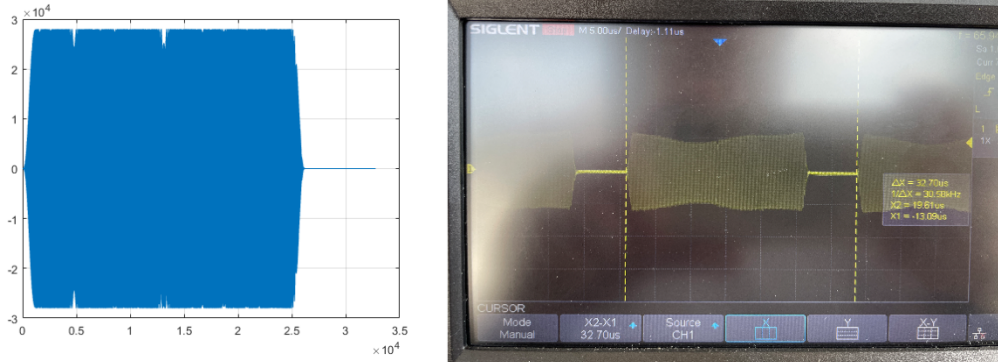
$\times 10^4$
3
2
1
0
-1
-2
-3
0
0.5
1
1.5
2
2.5
3
3.5
$\times 10^4$

SIGLENT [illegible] M 5.00us/ Delay:-1.11us

$\triangle$X = 32.70us
1/$\triangle$X = 30.58KHz
X2 = 19.61us
X1 = -13.09us

CURSOR
Mode
Manual
X2-X1
32.70us
Source
CH1
X
Y
X-Y